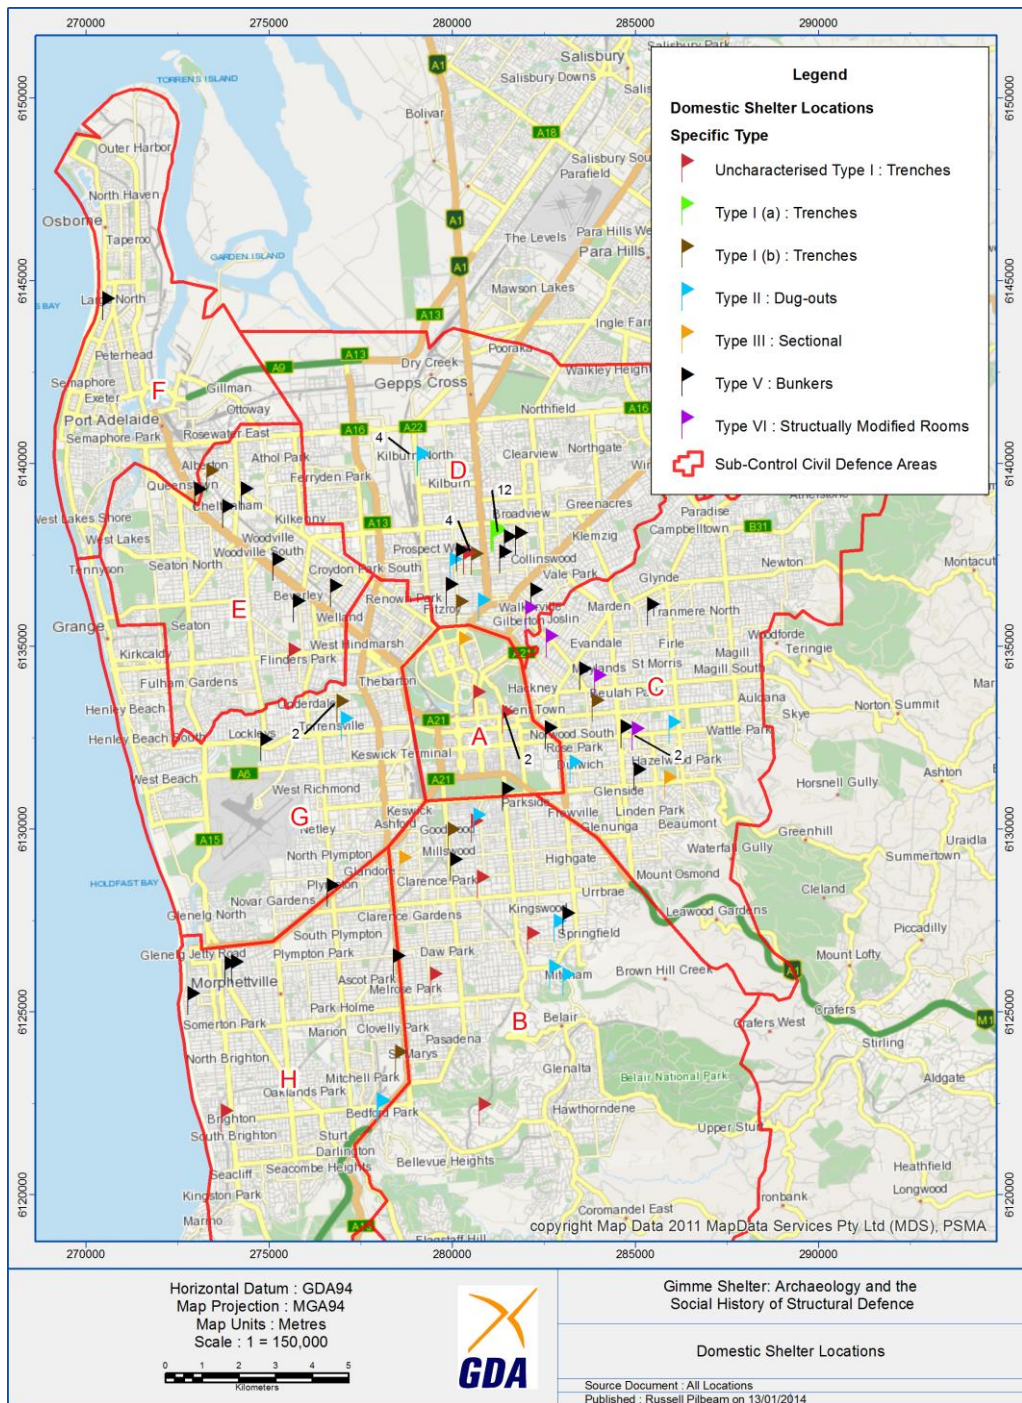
270000 275000 280000 285000 290000

Legend
Domestic Shelter Locations
Specific Type
Uncharacterised Type I : Trenches
Type I (a) : Trenches
Type I (b) : Trenches
Type II : Dug-outs
Type III : Sectional
Type V : Bunkers
Type VI : Structually Modified Rooms
Sub-Control Civil Defence Areas

6150000 6145000 6140000 6135000 6130000 6125000 6120000

Salisbury
Salisbury Park
Salisbury Downs
Bolivar
Salisbury South
Parafield
The Levels
Para Hills West
Para Hills
Mawson Lakes
Ingle Farm
TORRENS ISLAND
Outer Harbor
North Haven
Osborne
Taperoo
GARDEN ISLAND
Largs North
Peterhead
Semaphore
Exeter
Port Adelaide
Semaphore Park
Gillman
Ottoway
Rosewater East
Dry Creek
Gepps Cross
Pooraka
Walkley Heights
Northfield
Kilburn North
Kilburn
Clearview
Northgate
Albert Park
Athol Park
Ferryden Park
Queenstown
Cheltenham
Kilkenny
West Lakes Shore
West Lakes
Woodville
Woodville South
Prospect
Broadview
Greenacres
Paradise
Campbelltown
Collinswood
Klemzig
Vale Park
Newton
Montacute
Tennyson
Seaton North
Croydon Park South
Glynde
Grange
Seaton
Beverley
Welland
Renown Park
Fitzroy
Walkerville
Joslin
Gilberton
Marden
Tranmere North
Woodforde
Teringie
Kirkcaldy
West Hindmarsh
Flinders Park
Evandale
Firle
Magill
Magill South
St Morris
Marryatville
Beulah Park
Fulham Gardens
Thebarton
Hackney
Kent Town
Aulana
Skye
Norton Summit
Henley Beach
Underdale
Torrensville
Lockleys
Henley Beach South
Norwood South
Rose Park
Dulwich
Wattle Park
Hazelwood Park
Keswick Terminal
West Beach
West Richmond
Horsnell Gully
Ashton
Parkside
Fullarton
Glenside
Keswick
Ashford
Goodwood
Frewville
Glenunga
Linden Park
Beaumont
Netley
North Plympton
Millswood
Highgate
Waterfall Gully
Greenhill
Uraidla
Summertown
Plympton
Glandore
Clarence Park
Mount Osmond
Urrbrae
HOLDFAST BAY
Novar Gardens
Kingswood
Leawood Gardens
Cleland
Glenelg North
Clarence Gardens
South Plympton
Springfield
Piccadilly
Glenelg Jetty Road
Plympton Park
Daw Park
Morphettville
Ascot Park
Melrose Park
Mitcham
Brown Hill Creek
Mount Lofty
Park Holme
Crafers
Crafers West
Somerton Park
Marion
Clovelly Park
Belair
Pasadena
Stirling
St Marys
North Brighton
Glenalta
Mitchell Park
Belair National Park
Aldgate
Oaklands Park
Brighton
Bedford Park
Hawthorndene
South Brighton
Sturt
Upper Sturt
Darlington
Bellevue Heights
Seacliff
Seacombe Heights
Heathfield
Longwood
Kingston Park
Ironbank
Marino
Coromandel East
Flagstaff Hill
A B C D E F G H
4 12 4 2 2 2 2
A1 A18 A13 A9 A22 A16 A21 A6 A15 B31 M1
copyright Map Data 2011 MapData Services Pty Ltd (MDS), PSMA

Horizontal Datum : GDA94
Map Projection : MGA94
Map Units : Metres
Scale : 1 = 150,000
0 1 2 3 4 5
Kilometers

GDA

Gimme Shelter: Archaeology and the Social History of Structural Defence

Domestic Shelter Locations

Source Document : All Locations
Published : Russell Pilbeam on 13/01/2014